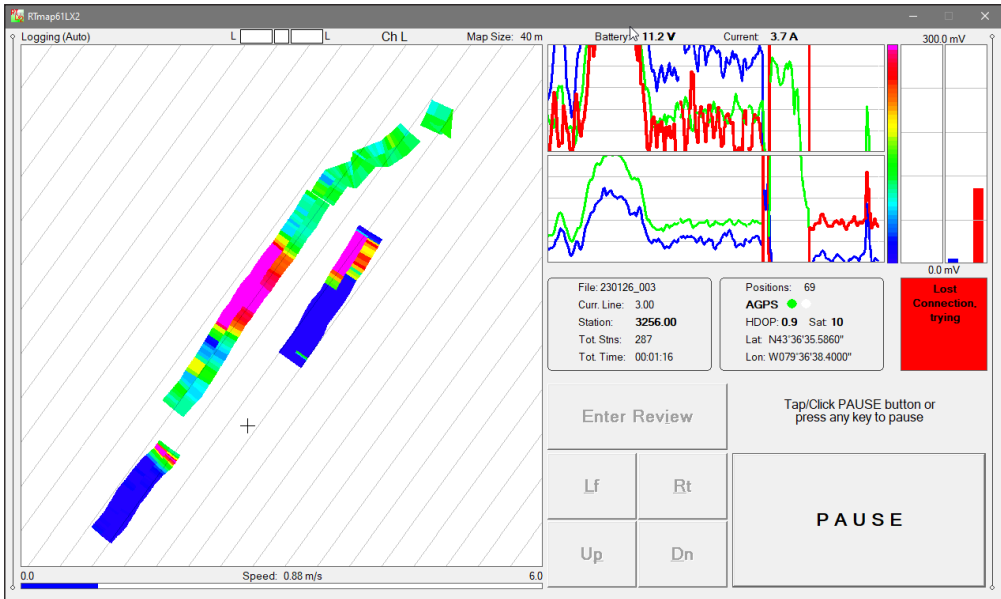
RTmap61LX2

Logging (Auto)

L L

Ch L

Map Size: 40 m

Battery: 11.2 V

Current: 3.7 A

300.0 mV

0.0 mV

File: 230126_003
Curr. Line: 3.00
Station: 3256.00
Tot. Stns: 287
Tot. Time: 00:01:16

Positions: 69
AGPS
HDOP: 0.9 Sat: 10
Lat: N43°36'35.5860"
Lon: W079°36'38.4000"

Lost Connection, trying

Enter Review

Tap/Click PAUSE button or press any key to pause

Lf

Rt

Up

Dn

PAUSE

0.0

Speed: 0.88 m/s

6.0